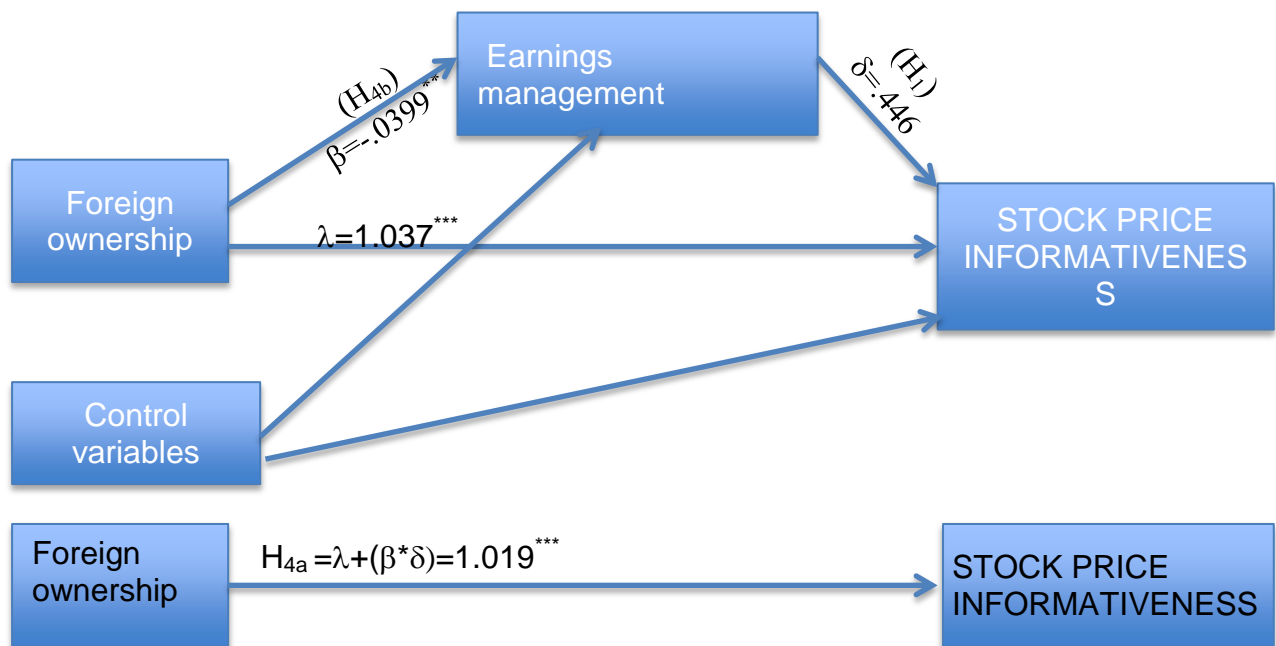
Earnings management

$(H_{4b})$
$\beta$=-.0399**

$(H_1)$
$\delta$=.446

Foreign ownership

$\lambda$=1.037***

STOCK PRICE INFORMATIVENES S

Control variables

Foreign ownership

$H_{4a} = \lambda + (\beta * \delta) = 1.019^{***}$

STOCK PRICE INFORMATIVENESS